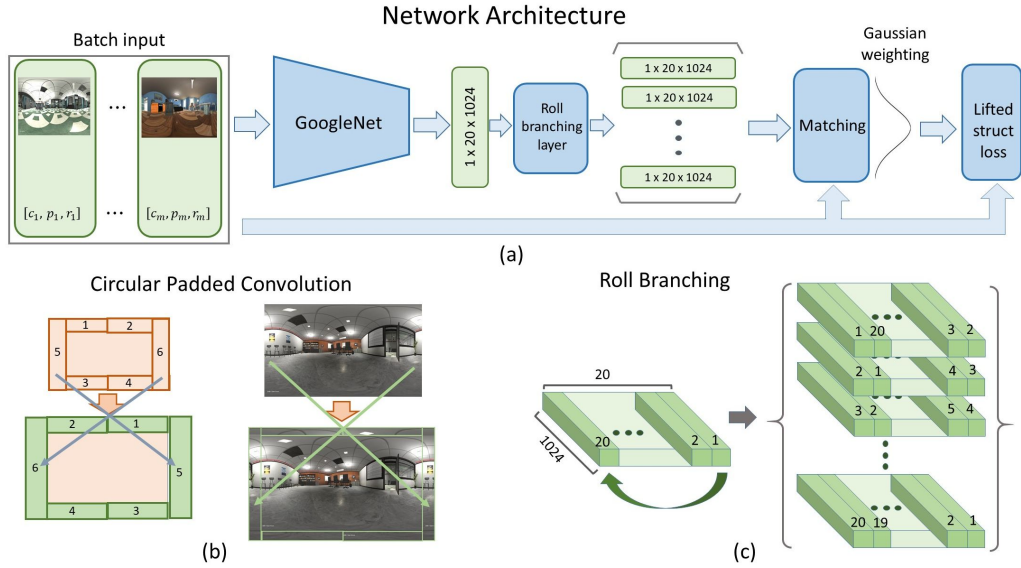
Network Architecture

Batch input

...

$[c_1, p_1, r_1]$ ... $[c_m, p_m, r_m]$

GoogleNet

1 x 20 x 1024

Roll branching layer

1 x 20 x 1024
1 x 20 x 1024
1 x 20 x 1024

Matching

Gaussian weighting

Lifted struct loss

(a)

Circular Padded Convolution

1 2
5 6
3 4

2 1
6 5
4 3

(b)

Roll Branching

20
1024
20 ... 2 1

1 20 ... 3 2
2 1 ... 4 3
3 2 ... 5 4
20 19 ... 2 1

(c)